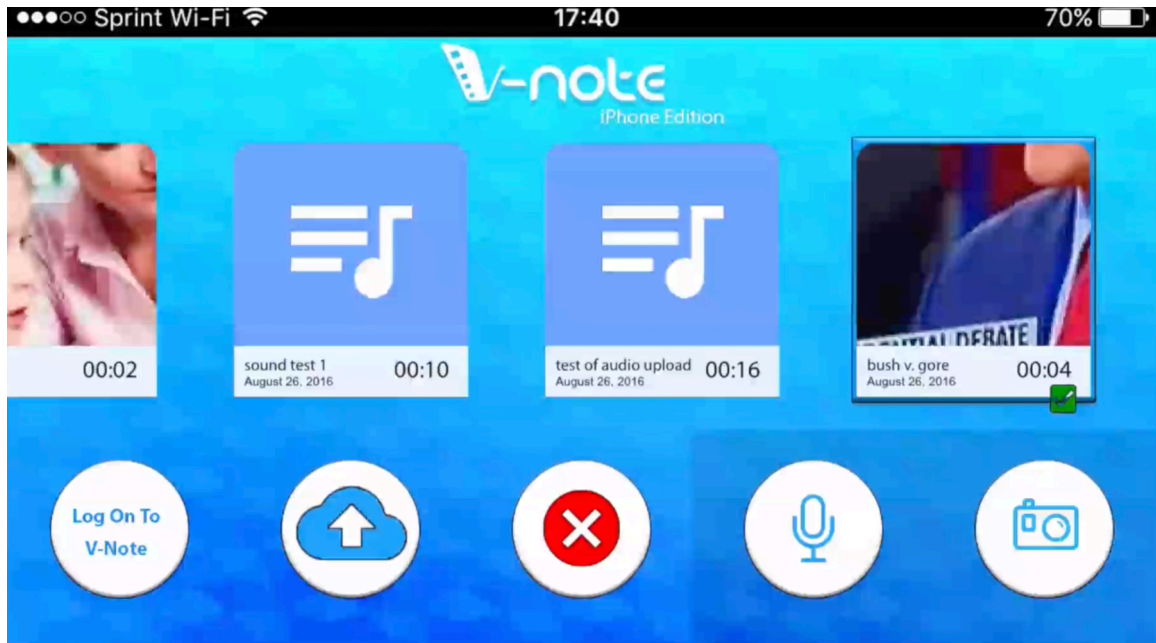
●●●○○ Sprint Wi-Fi 17:40 70%

V-note
iPhone Edition

00:02

sound test 1
August 26, 2016
00:10

test of audio upload
August 26, 2016
00:16

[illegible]TIAL DEBATE

bush v. gore
August 26, 2016
00:04

Log On To V-Note